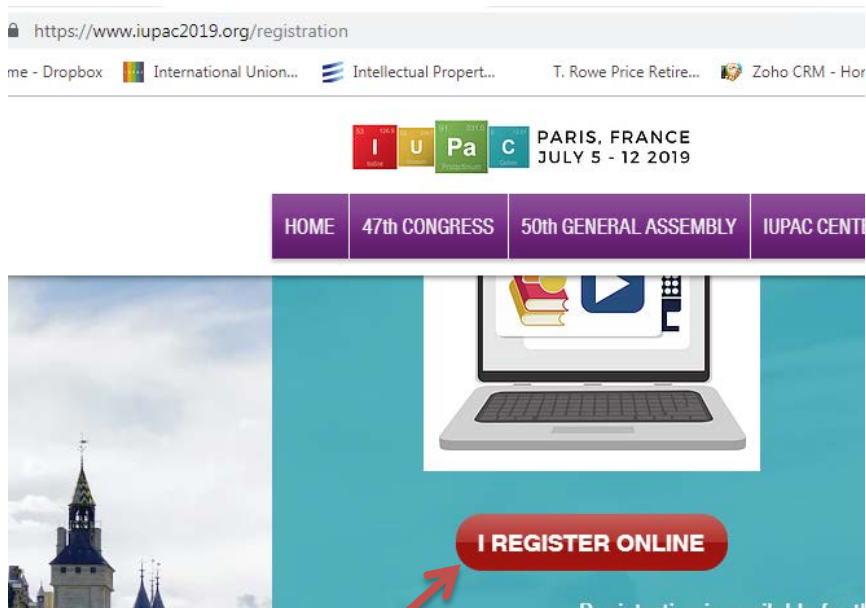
https://www.iupac2019.org/registration

me - Dropbox International Union... Intellectual Propert... T. Rowe Price Retire... Zoho CRM - Hor

I U Pa C
PARIS, FRANCE
JULY 5 - 12 2019

HOME | 47th CONGRESS | 50th GENERAL ASSEMBLY | IUPAC CENT

I REGISTER ONLINE